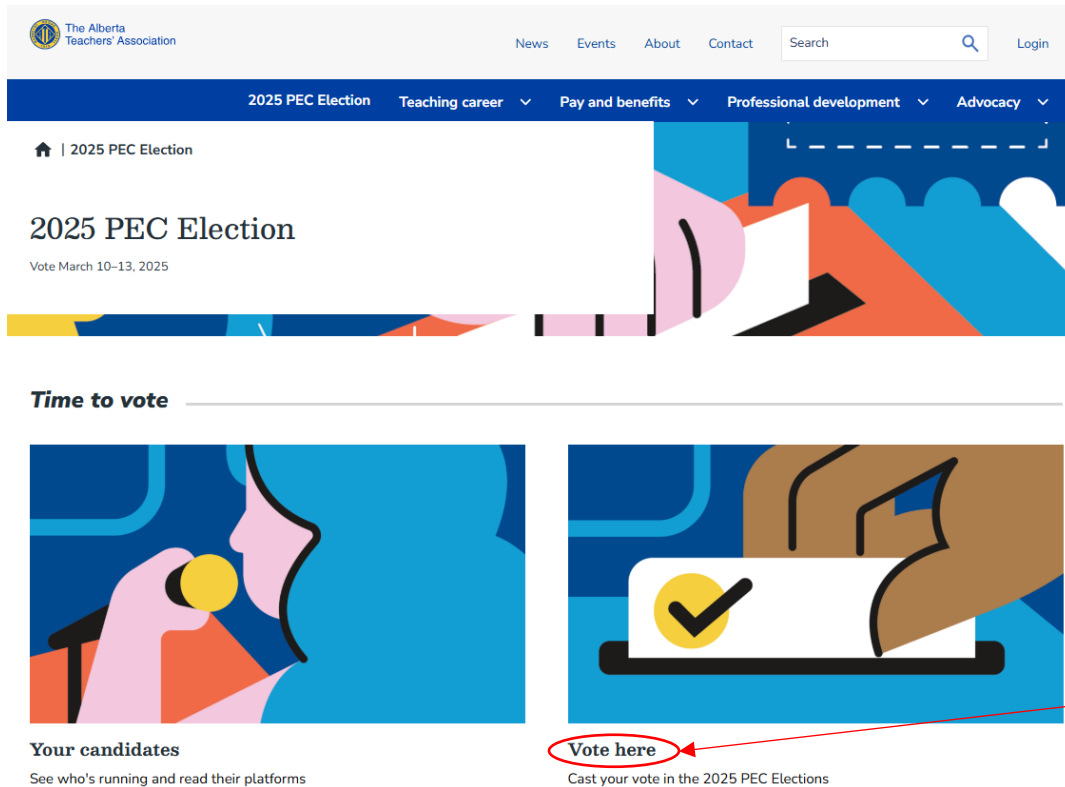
The Alberta Teachers' Association

News Events About Contact Search Login

2025 PEC Election Teaching career Pay and benefits Professional development Advocacy

| 2025 PEC Election

2025 PEC Election

Vote March 10–13, 2025

Time to vote

Your candidates

See who's running and read their platforms

Vote here

Cast your vote in the 2025 PEC Elections